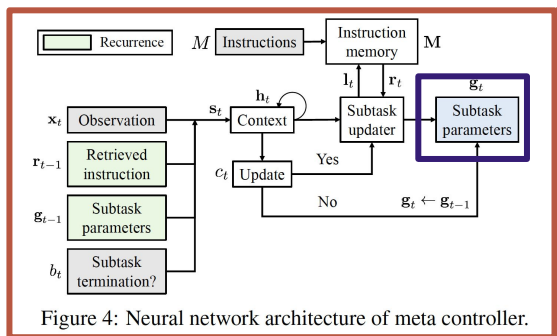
Recurrence

$M$ Instructions

Instruction memory $\mathbf{M}$

$\mathbf{l}_t$ $\mathbf{r}_t$

$\mathbf{g}_t$

$\mathbf{x}_t$ Observation

$\mathbf{s}_t$

$\mathbf{h}_t$

Context

Subtask updater

Subtask parameters

$\mathbf{r}_{t-1}$ Retrieved instruction

$c_t$ Update

Yes

$\mathbf{g}_{t-1}$ Subtask parameters

No

$\mathbf{g}_t \leftarrow \mathbf{g}_{t-1}$

$b_t$ Subtask termination?

Figure 4: Neural network architecture of meta controller.